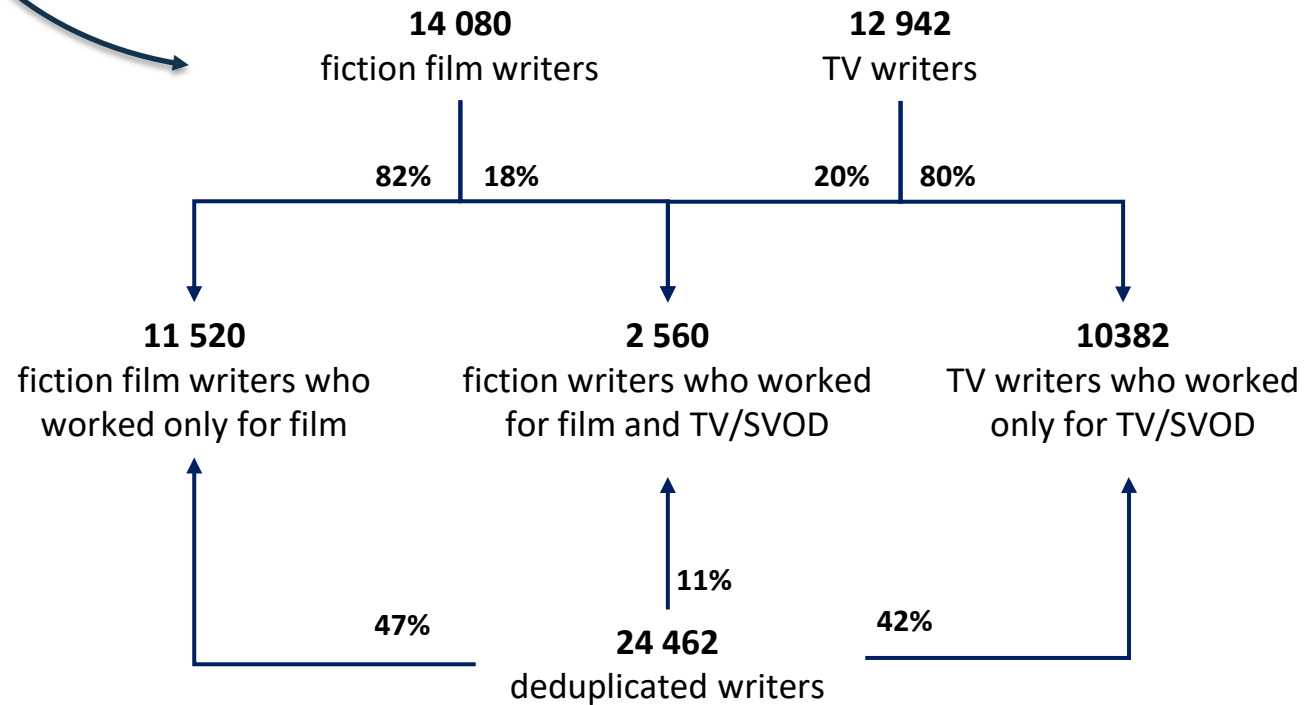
**14 080**
fiction film writers

**12 942**
TV writers

82%

18%

20%

80%

**11 520**
fiction film writers who worked only for film

**2 560**
fiction writers who worked for film and TV/SVOD

**10382**
TV writers who worked only for TV/SVOD

11%

47%

42%

**24 462**
deduplicated writers